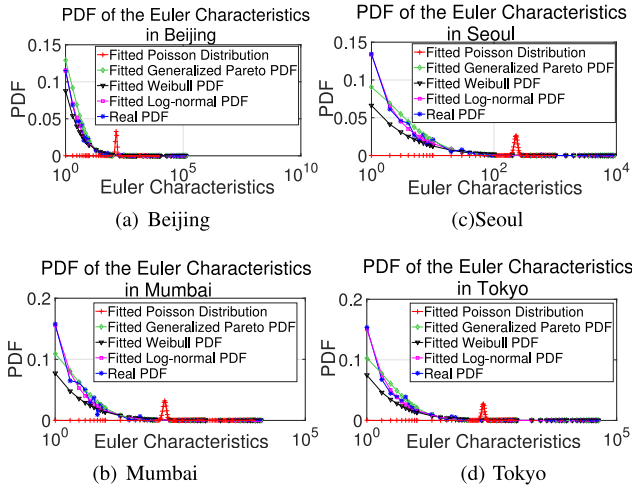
PDF of the Euler Characteristics in Beijing

PDF

0.15

0.1

0.05

0

$10^0$ $10^5$ $10^{10}$

Euler Characteristics

Fitted Poisson Distribution
Fitted Generalized Pareto PDF
Fitted Weibull PDF
Fitted Log-normal PDF
Real PDF

(a) Beijing

PDF of the Euler Characteristics in Seoul

PDF

0.15

0.1

0.05

0

$10^0$ $10^2$ $10^4$

Euler Characteristics

Fitted Poisson Distribution
Fitted Generalized Pareto PDF
Fitted Weibull PDF
Fitted Log-normal PDF
Real PDF

(c)Seoul

PDF of the Euler Characteristics in Mumbai

PDF

0.2

0.1

0

$10^0$ $10^5$

Euler Characteristics

Fitted Poisson Distribution
Fitted Generalized Pareto PDF
Fitted Weibull PDF
Fitted Log-normal PDF
Real PDF

(b) Mumbai

PDF of the Euler Characteristics in Tokyo

PDF

0.2

0.1

0

$10^0$ $10^5$

Euler Characteristics

Fitted Poisson Distribution
Fitted Generalized Pareto PDF
Fitted Weibull PDF
Fitted Log-normal PDF
Real PDF

(d) Tokyo